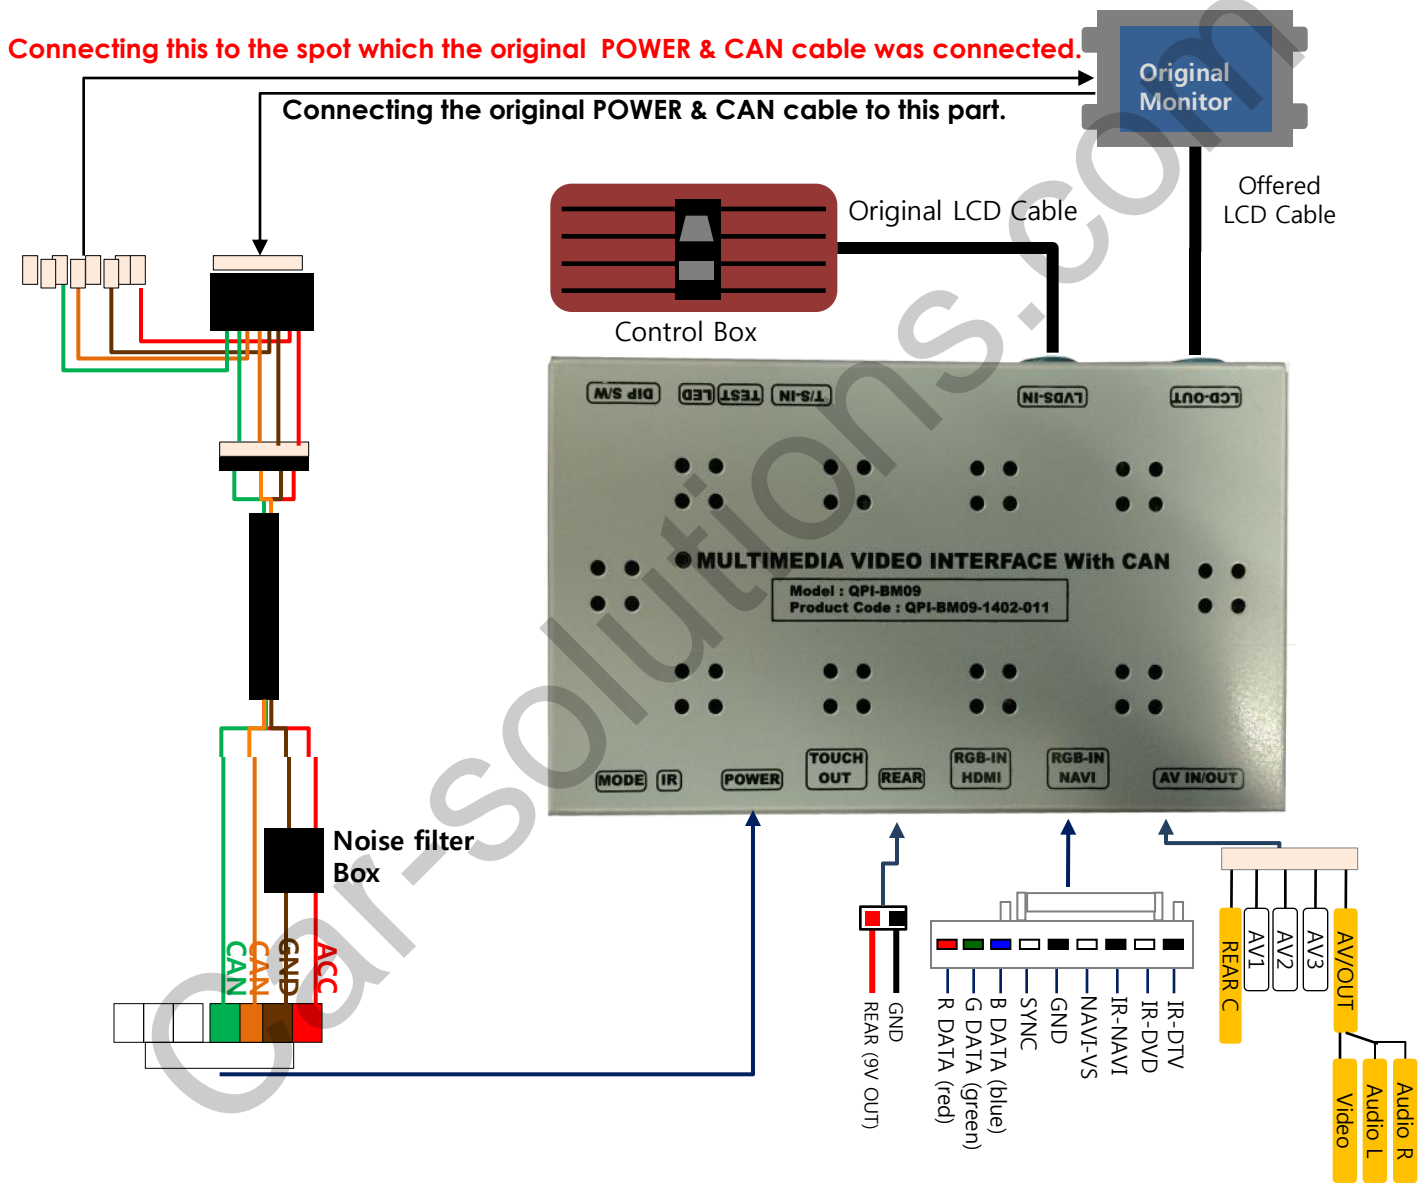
Connecting this to the spot which the original POWER & CAN cable was connected.

Connecting the original POWER & CAN cable to this part.

Original Monitor

Offered LCD Cable

Original LCD Cable

Control Box

DIP S/W LED TEST T/S-IN LVDS-IN LCD-OUT

MULTIMEDIA VIDEO INTERFACE With CAN

Model : QPI-BM09
Product Code : QPI-BM09-1402-011

MODE IR POWER TOUCH OUT REAR RGB-IN HDMI RGB-IN NAVI AV IN/OUT

Noise filter Box

CAN CAN GND ACC

REAR (9V OUT) GND

R DATA (red) G DATA (green) B DATA (blue) SYNC GND NAVI-VS IR-NAVI IR-DVD IR-DTV

REAR C AV1 AV2 AV3 AV/OUT

Video Audio L Audio R

car-solutions.com